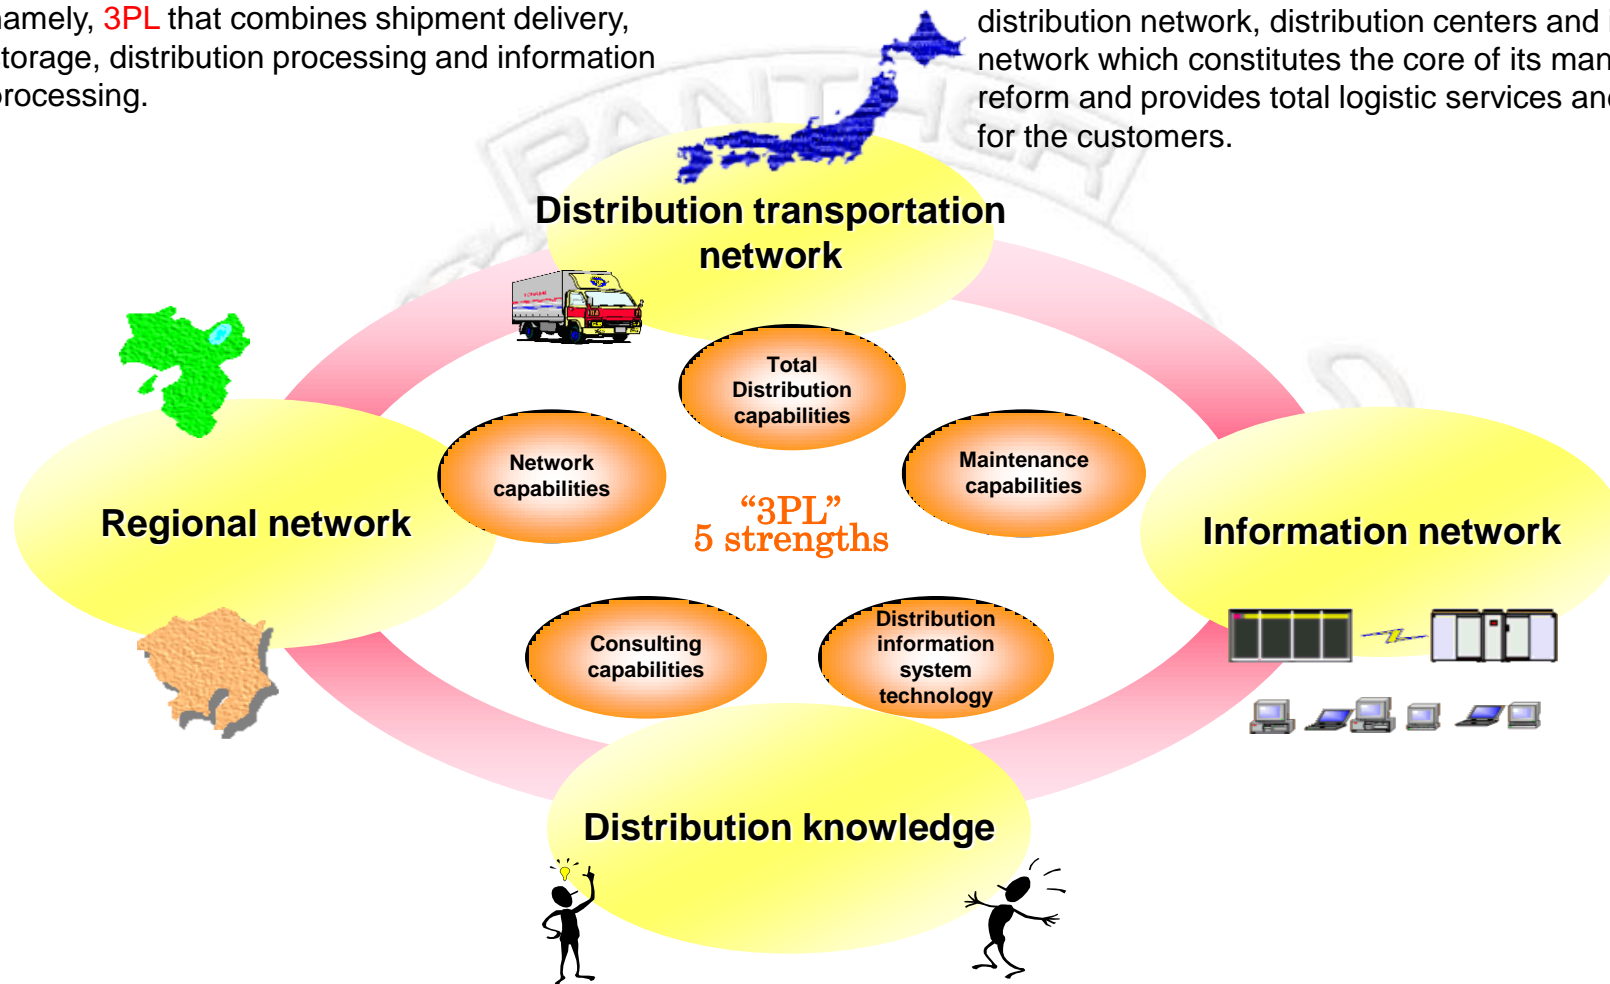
amely, 3PL that combines shipment delivery, torage, distribution processing and information rocessing.

distribution network, distribution centers and network which constitutes the core of its man reform and provides total logistic services an for the customers.

Distribution transportation network

Total Distribution capabilities

Network capabilities

Maintenance capabilities

Regional network

"3PL" 5 strengths

Information network

Consulting capabilities

Distribution information system technology

Distribution knowledge